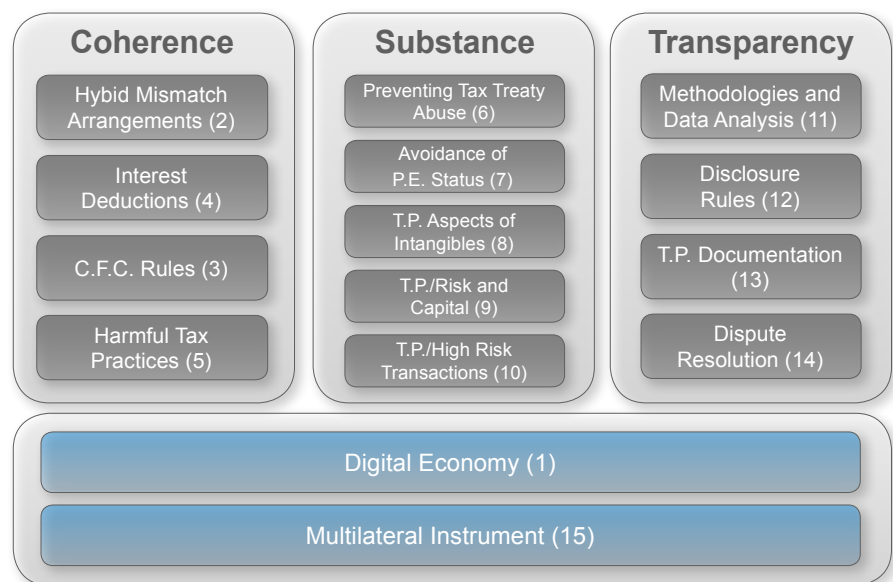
Coherence

Hybid Mismatch Arrangements (2)

Interest Deductions (4)

C.F.C. Rules (3)

Harmful Tax Practices (5)

Substance

Preventing Tax Treaty Abuse (6)

Avoidance of P.E. Status (7)

T.P. Aspects of Intangibles (8)

T.P./Risk and Capital (9)

T.P./High Risk Transactions (10)

Transparency

Methodologies and Data Analysis (11)

Disclosure Rules (12)

T.P. Documentation (13)

Dispute Resolution (14)

Digital Economy (1)

Multilateral Instrument (15)